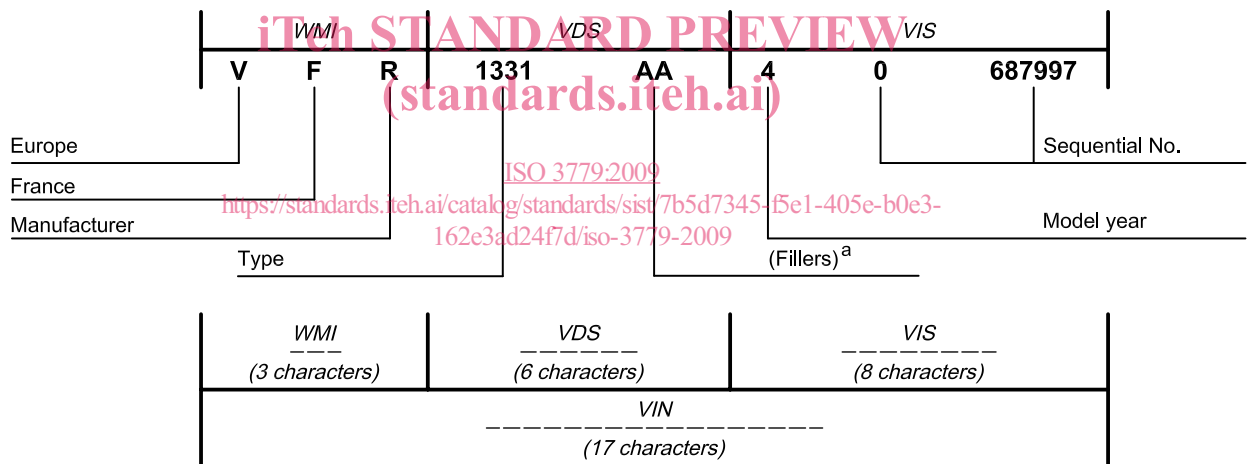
iTeh STANDARD PREVIEW
(standards.iteh.ai)

WMI VDS VIS

V F R 1331 AA 4 0 687997

Europe

France

Manufacturer

Type

ISO 3779:2009
https://standards.iteh.ai/catalog/standards/sist/7b5d7345-f5e1-405e-b0e3-162e3ad24f7d/iso-3779-2009

(Fillers)$^{a}$

Model year

Sequential No.

WMI
– – –
(3 characters)

VDS
– – – – – –
(6 characters)

VIS
– – – – – – – –
(8 characters)

VIN
– – – – – – – – – – – – – – – – –
(17 characters)